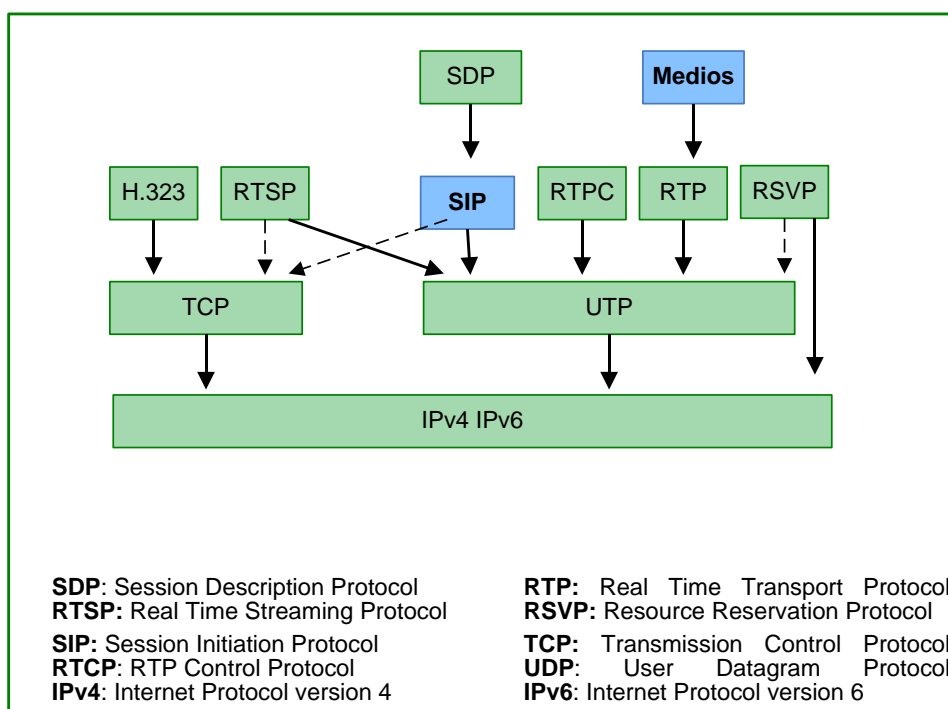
SDP

Medios

H.323

RTSP

SIP

RTPC

RTP

RSVP

TCP

UTP

IPv4 IPv6

**SDP**: Session Description Protocol
**RTSP:** Real Time Streaming Protocol
**SIP:** Session Initiation Protocol
**RTCP**: RTP Control Protocol
**IPv4**: Internet Protocol version 4

**RTP:** Real Time Transport Protocol
**RSVP:** Resource Reservation Protocol
**TCP:** Transmission Control Protocol
**UDP**: User Datagram Protocol
**IPv6**: Internet Protocol version 6